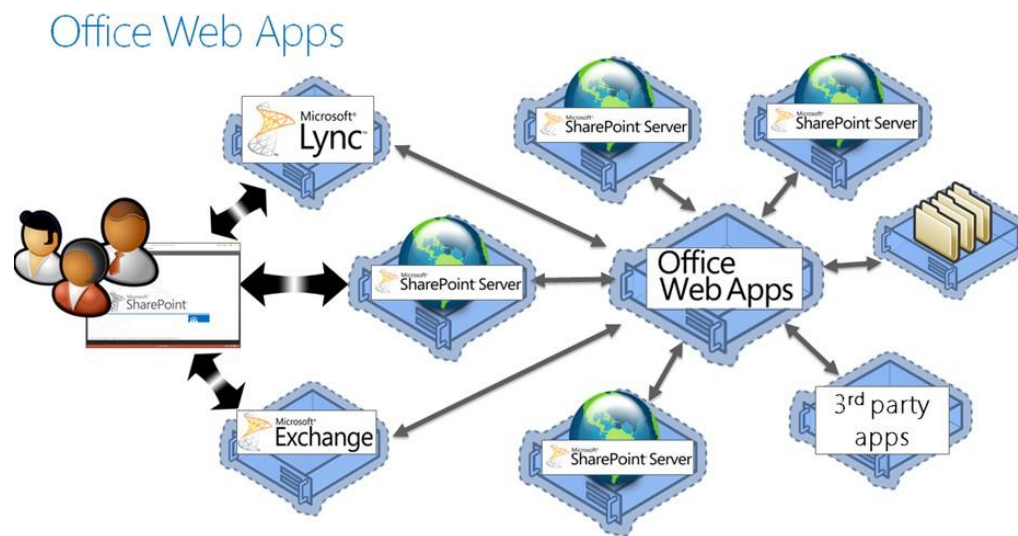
Office Web Apps

Microsoft® Lync

Microsoft® SharePoint Server

Microsoft® SharePoint Server

Microsoft® SharePoint

Microsoft® SharePoint Server

Office Web Apps

Microsoft® Exchange

Microsoft® SharePoint Server

3$^{rd}$ party apps